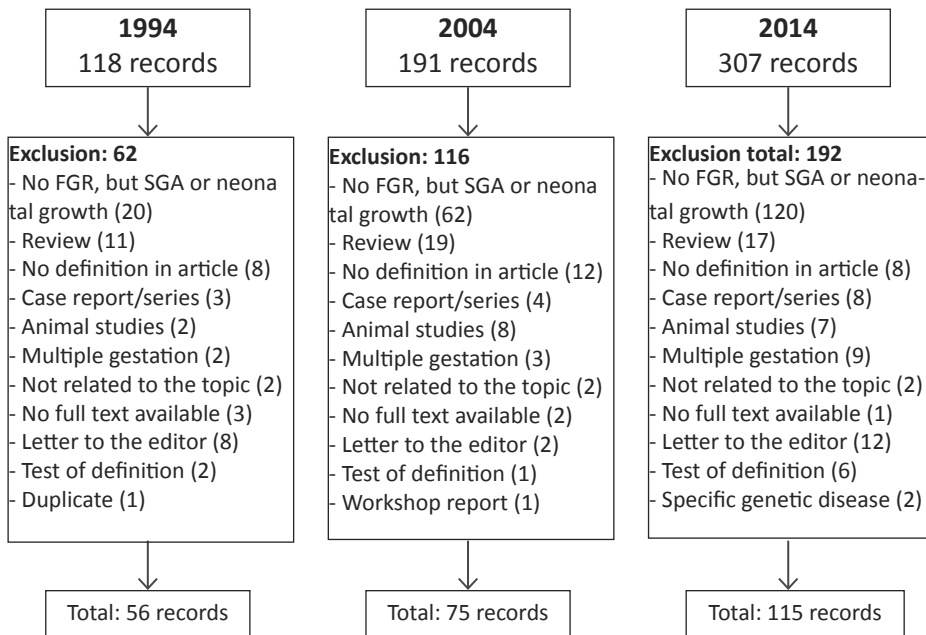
**1994**
118 records

**Exclusion: 62**
- No FGR, but SGA or neonatal growth (20)
- Review (11)
- No definition in article (8)
- Case report/series (3)
- Animal studies (2)
- Multiple gestation (2)
- Not related to the topic (2)
- No full text available (3)
- Letter to the editor (8)
- Test of definition (2)
- Duplicate (1)

Total: 56 records

**2004**
191 records

**Exclusion: 116**
- No FGR, but SGA or neonatal growth (62)
- Review (19)
- No definition in article (12)
- Case report/series (4)
- Animal studies (8)
- Multiple gestation (3)
- Not related to the topic (2)
- No full text available (2)
- Letter to the editor (2)
- Test of definition (1)
- Workshop report (1)

Total: 75 records

**2014**
307 records

**Exclusion total: 192**
- No FGR, but SGA or neonatal growth (120)
- Review (17)
- No definition in article (8)
- Case report/series (8)
- Animal studies (7)
- Multiple gestation (9)
- Not related to the topic (2)
- No full text available (1)
- Letter to the editor (12)
- Test of definition (6)
- Specific genetic disease (2)

Total: 115 records